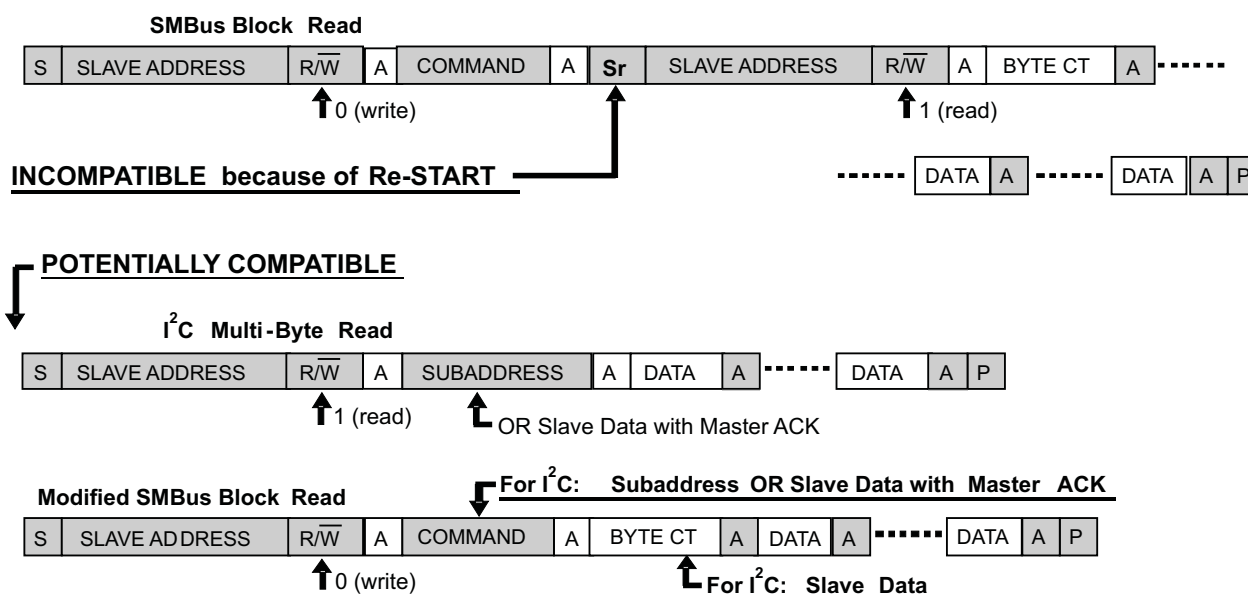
SMBus Block Read

| S | SLAVE ADDRESS | R/$\overline{W}$ | A | COMMAND | A | Sr | SLAVE ADDRESS | R/$\overline{W}$ | A | BYTE CT | A |
|---|---|---|---|---|---|---|---|---|---|---|---|

0 (write)

1 (read)

INCOMPATIBLE because of Re-START

| DATA | A | DATA | A | P |
|---|---|---|---|---|

POTENTIALLY COMPATIBLE

I$^2$C Multi-Byte Read

| S | SLAVE ADDRESS | R/$\overline{W}$ | A | SUBADDRESS | A | DATA | A | DATA | A | P |
|---|---|---|---|---|---|---|---|---|---|---|

1 (read)

OR Slave Data with Master ACK

For I$^2$C: Subaddress OR Slave Data with Master ACK

Modified SMBus Block Read

| S | SLAVE ADDRESS | R/$\overline{W}$ | A | COMMAND | A | BYTE CT | A | DATA | A | DATA | A | P |
|---|---|---|---|---|---|---|---|---|---|---|---|---|

0 (write)

For I$^2$C: Slave Data